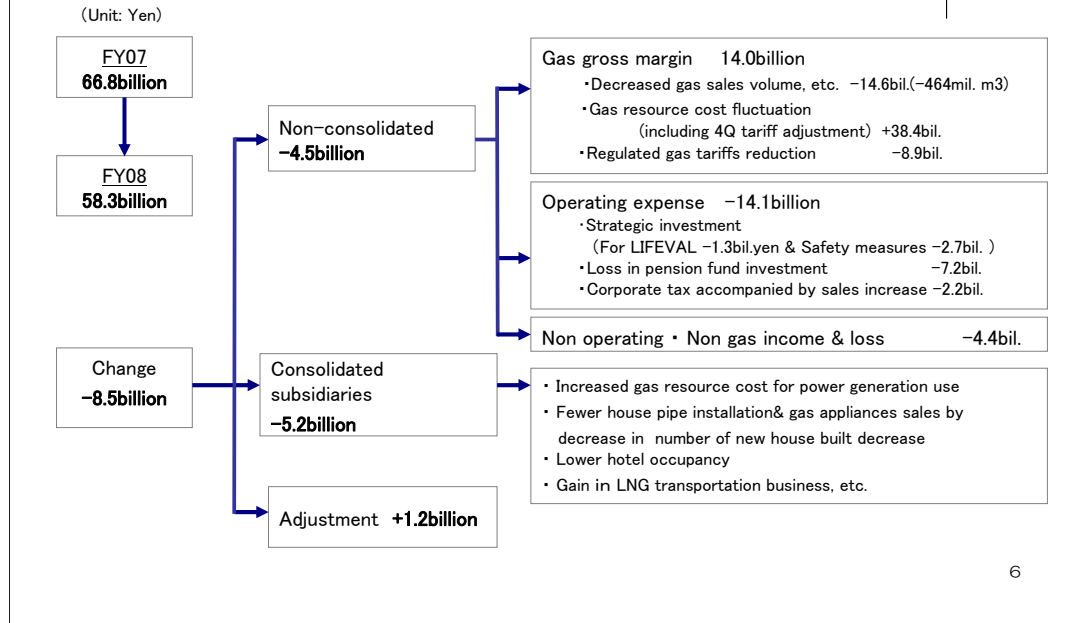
(Unit: Yen)

FY07
66.8billion

FY08
58.3billion

Change
-8.5billion

Non-consolidated
-4.5billion

Consolidated subsidiaries
-5.2billion

Adjustment +1.2billion

Gas gross margin 14.0billion
・Decreased gas sales volume, etc. -14.6bil.(-464mil. m3)
・Gas resource cost fluctuation (including 4Q tariff adjustment) +38.4bil.
・Regulated gas tariffs reduction -8.9bil.

Operating expense -14.1billion
・Strategic investment (For LIFEVAL -1.3bil.yen & Safety measures -2.7bil. )
・Loss in pension fund investment -7.2bil.
・Corporate tax accompanied by sales increase -2.2bil.

Non operating ・ Non gas income & loss -4.4bil.

・Increased gas resource cost for power generation use
・Fewer house pipe installation& gas appliances sales by decrease in number of new house built decrease
・Lower hotel occupancy
・Gain in LNG transportation business, etc.

6